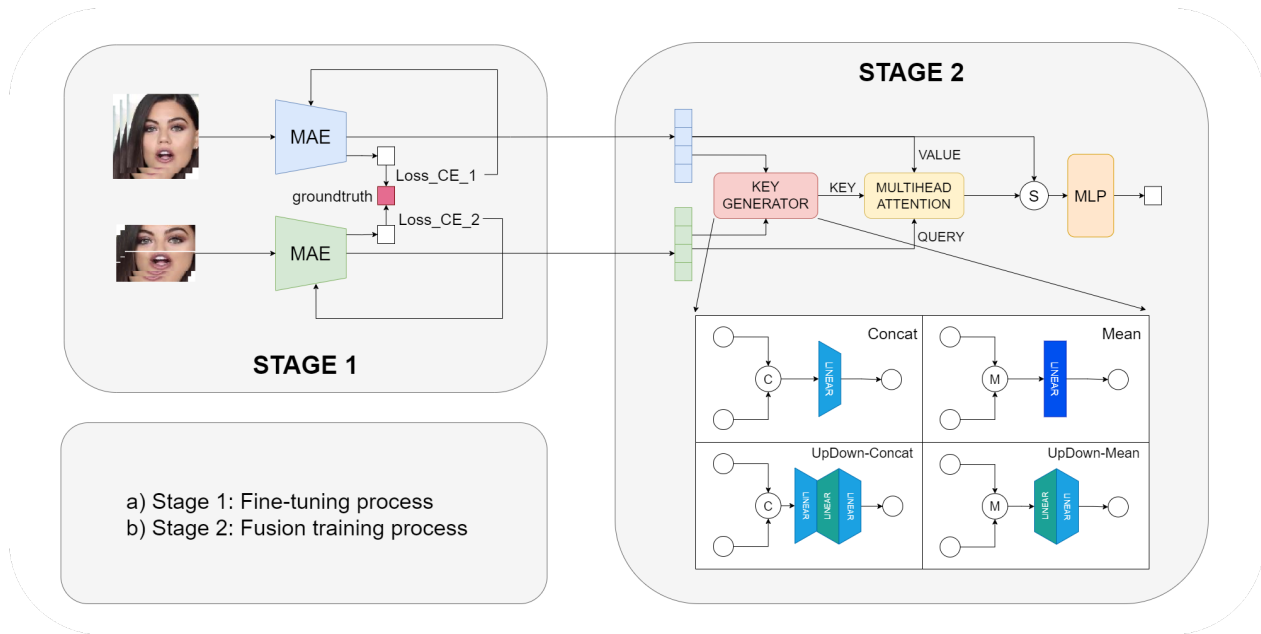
MAE

Loss_CE_1

groundtruth

Loss_CE_2

MAE

STAGE 1

STAGE 2

VALUE

KEY GENERATOR

KEY

MULTIHEAD ATTENTION

S

MLP

QUERY

Concat

C

LINEAR

Mean

M

LINEAR

UpDown-Concat

C

LINEAR

LINEAR

LINEAR

UpDown-Mean

M

LINEAR

LINEAR

a) Stage 1: Fine-tuning process
b) Stage 2: Fusion training process